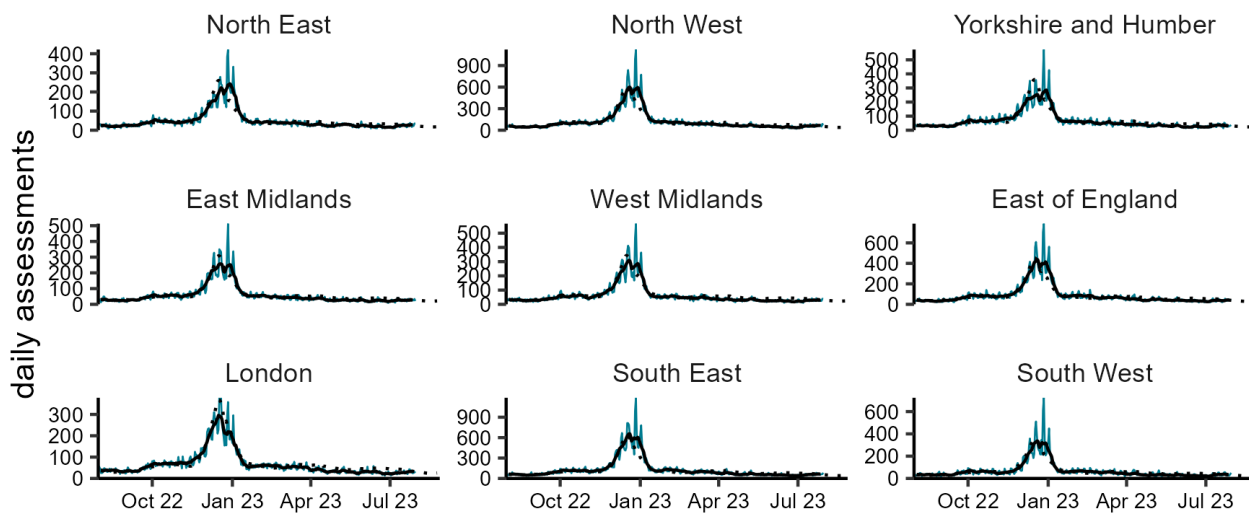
daily assessments

North East
400
300
200
100
0

North West
900
600
300
0

Yorkshire and Humber
500
400
300
200
100
0

East Midlands
500
400
300
200
100
0

West Midlands
500
400
300
200
100
0

East of England
600
400
200
0

London
300
200
100
0
Oct 22
Jan 23
Apr 23
Jul 23

South East
900
600
300
0
Oct 22
Jan 23
Apr 23
Jul 23

South West
600
400
200
0
Oct 22
Jan 23
Apr 23
Jul 23